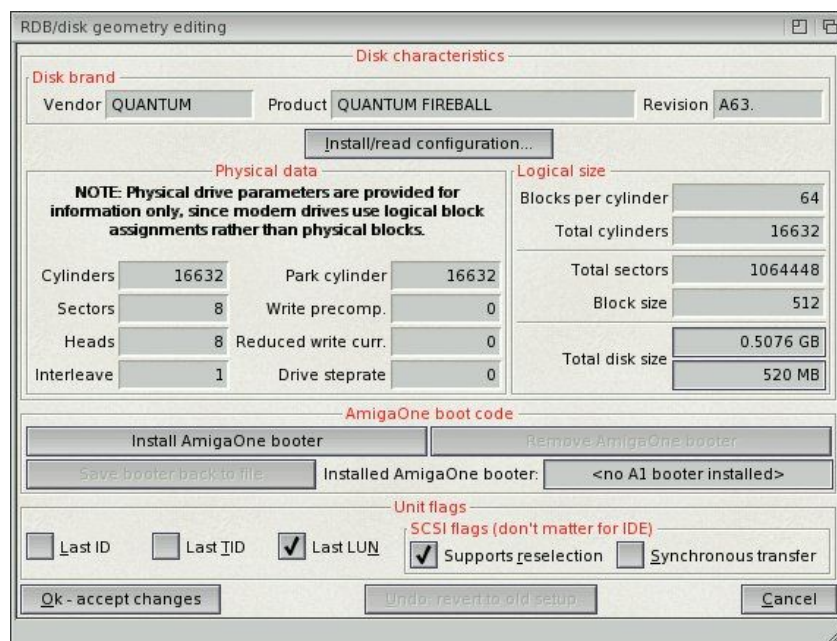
RDB/disk geometry editing

Disk characteristics

Disk brand

Vendor QUANTUM

Product QUANTUM FIREBALL

Revision A63.

Install/read configuration...

Physical data

NOTE: Physical drive parameters are provided for information only, since modern drives use logical block assignments rather than physical blocks.

Cylinders 16632

Park cylinder 16632

Sectors 8

Write precomp. 0

Heads 8

Reduced write curr. 0

Interleave 1

Drive steprate 0

Logical size

Blocks per cylinder 64

Total cylinders 16632

Total sectors 1064448

Block size 512

Total disk size 0.5076 GB 520 MB

AmigaOne boot code

Install AmigaOne booter

Remove AmigaOne booter

Save booter back to file

Installed AmigaOne booter: <no A1 booter installed>

Unit flags

Last ID

Last TID

Last LUN

SCSI flags (don't matter for IDE)

Supports reselection

Synchronous transfer

Ok - accept changes

Undo: revert to old setup

Cancel